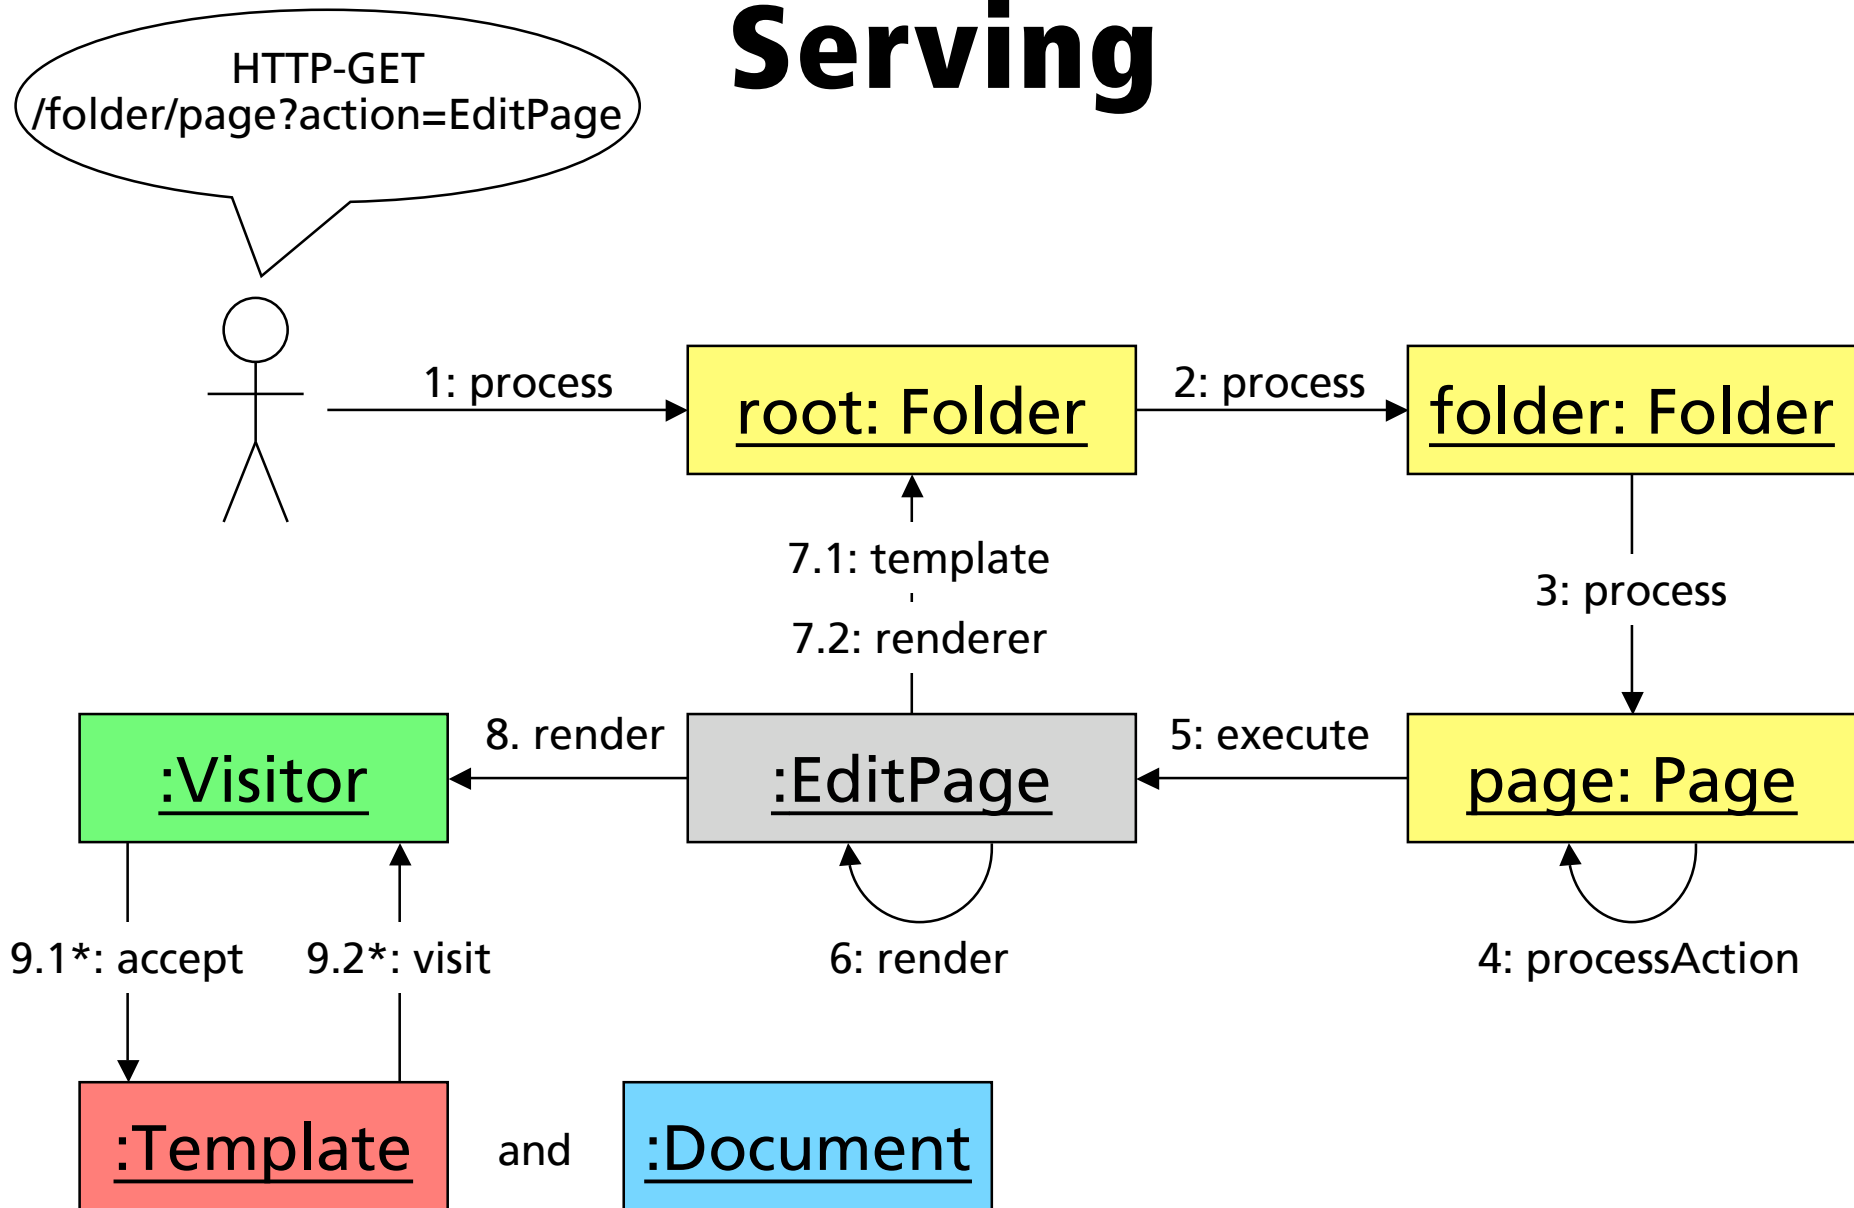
Serving

HTTP-GET
/folder/page?action=EditPage

1: process

root: Folder

2: process

folder: Folder

7.1: template

7.2: renderer

3: process

:Visitor

8. render

:EditPage

5: execute

page: Page

9.1*: accept

9.2*: visit

6: render

4: processAction

:Template

and

:Document